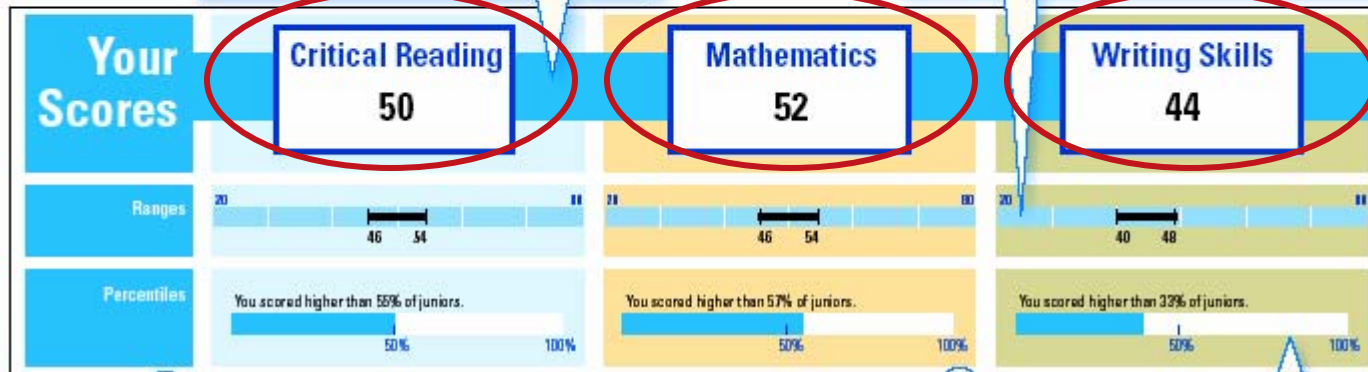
Your Scores

Critical Reading
50

Mathematics
52

Writing Skills
44

Ranges

20 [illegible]
46 54

20 80
46 54

20
40 48

Percentiles

You scored higher than 55% of juniors.
50% 100%

You scored higher than 57% of juniors.
50% 100%

You scored higher than 33% of juniors.
50% 100%